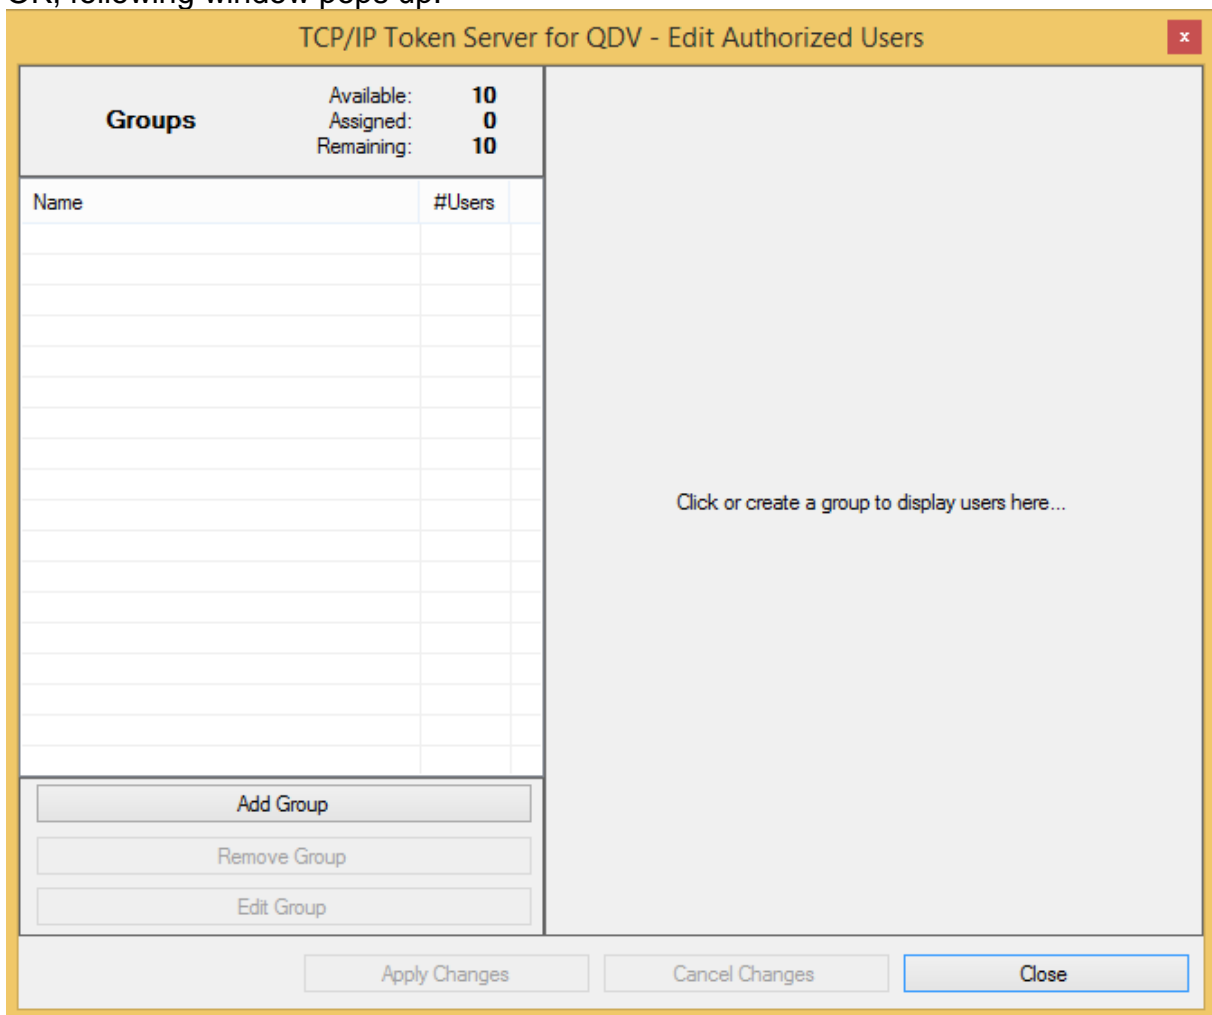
OK, following window pops up.

TCP/IP Token Server for QDV - Edit Authorized Users

×

Groups

Available: 10
Assigned: 0
Remaining: 10

| Name | #Users |
|---|---|

Click or create a group to display users here...

Add Group

Remove Group

Edit Group

Apply Changes

Cancel Changes

Close